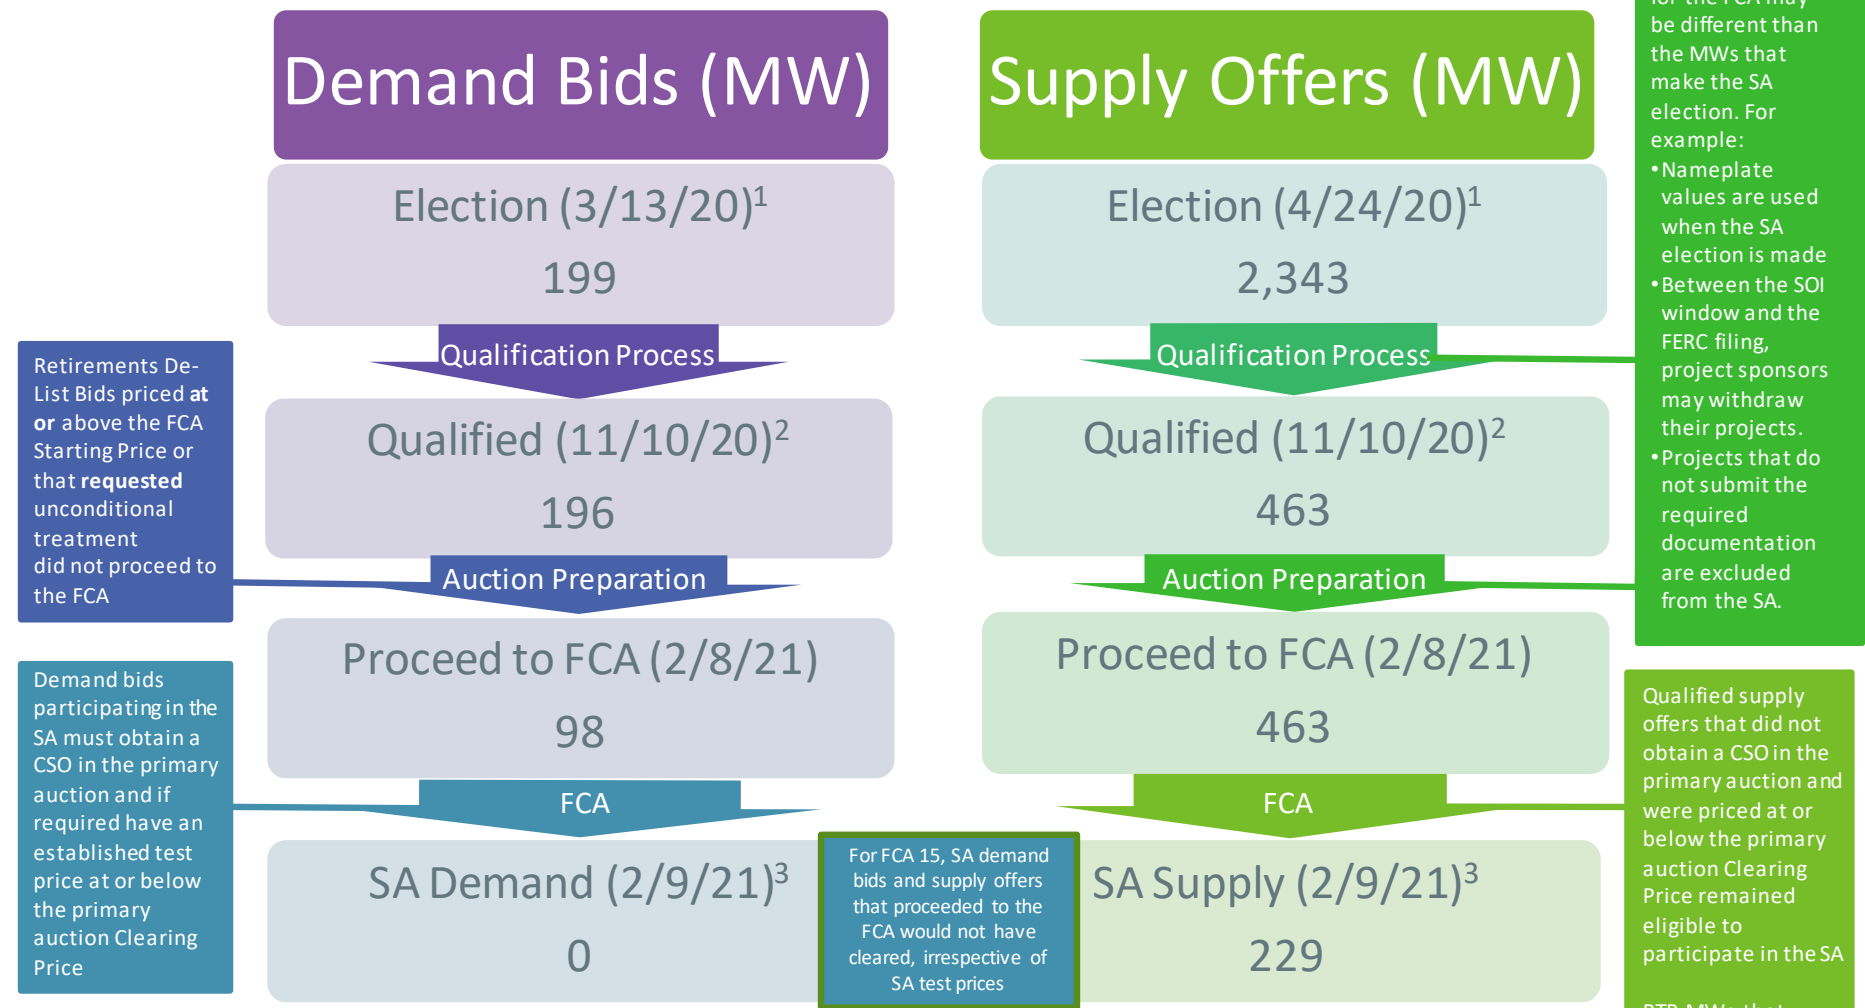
Demand Bids (MW)

Election (3/13/20)$^1$
199

Qualification Process

Qualified (11/10/20)$^2$
196

Auction Preparation

Proceed to FCA (2/8/21)
98

FCA

SA Demand (2/9/21)$^3$
0

Supply Offers (MW)

Election (4/24/20)$^1$
2,343

Qualification Process

Qualified (11/10/20)$^2$
463

Auction Preparation

Proceed to FCA (2/8/21)
463

FCA

SA Supply (2/9/21)$^3$
229

Retirements De-List Bids priced **at or** above the FCA Starting Price or that **requested** unconditional treatment did not proceed to the FCA

Demand bids participating in the SA must obtain a CSO in the primary auction and if required have an established test price at or below the primary auction Clearing Price

For FCA 15, SA demand bids and supply offers that proceeded to the FCA would not have cleared, irrespective of SA test prices

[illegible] be different than the MWs that make the SA election. For example:
• Nameplate values are used when the SA election is made
• Between the SOI window and the FERC filing, project sponsors may withdraw their projects.
• Projects that do not submit the required documentation are excluded from the SA.

Qualified supply offers that did not obtain a CSO in the primary auction and were priced at or below the primary auction Clearing Price remained eligible to participate in the SA

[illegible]